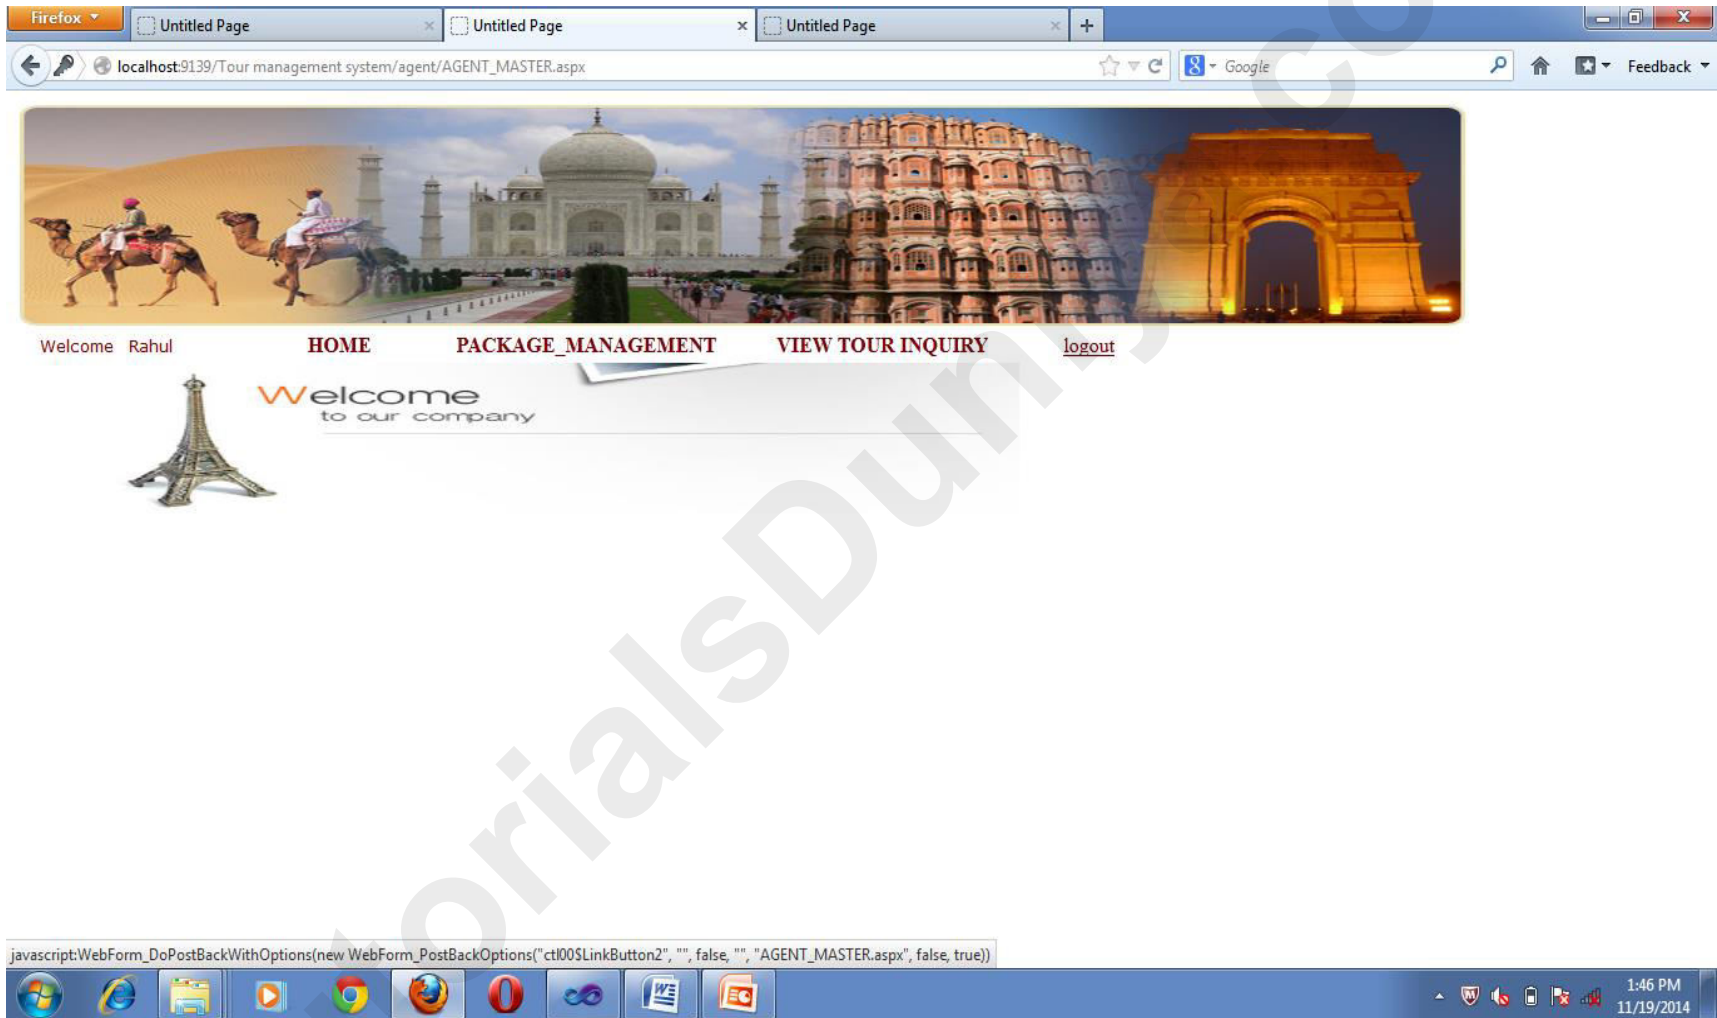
Firefox
Untitled Page
Untitled Page
Untitled Page
+
localhost:9139/Tour management system/agent/AGENT_MASTER.aspx
Google
Feedback

Welcome Rahul
HOME
PACKAGE_MANAGEMENT
VIEW TOUR INQUIRY
logout

Welcome
to our company

tutorialsDunia.co

javascript:WebForm_DoPostBackWithOptions(new WebForm_PostBackOptions("ctl00$LinkButton2", "", false, "", "AGENT_MASTER.aspx", false, true))

1:46 PM
11/19/2014